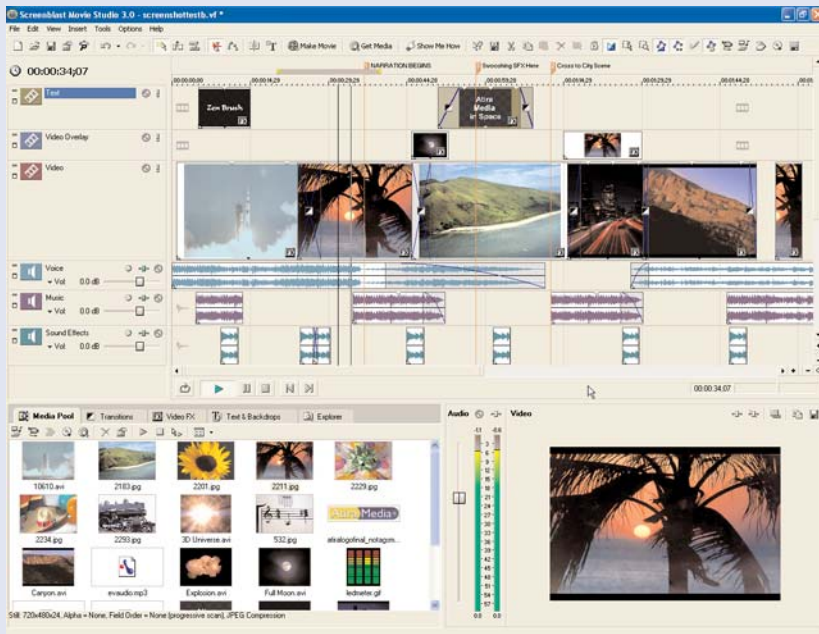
Screenblast Movie Studio 3.0 - screenshotestb.vf *

File Edit View Insert Tools Options Help

Make Movie Get Media Show Me How

00:00:34;07

NARRATION BEGINS Swooshing SFX Here Cross to City Scene

00:00:00;00 00:00:14;29 00:00:29;29 00:00:44;29 00:00:59;29 00:01:14;29 00:01:29;29 00:01:44;29 00:01:59;29

Text

Video Overlay

Video

Zen Brush

Atira Media in Space

Voice
Vol 0.0 dB

Music
Vol 0.0 dB

Sound Effects
Vol 0.0 dB

00:00:34;07

Media Pool Transitions Video FX Text & Backdrops Explorer

10610.avi 2183.jpg 2201.jpg 2211.jpg 2229.jpg
2234.jpg 2293.jpg 3D Universe.avi 532.jpg atiralogofinal_notagom...
Canyon.avi evaudio.mp3 Explosion.avi Full Moon.avi ledmeter.gif

AtiraMedia

Audio Video

Still: 720x480x24, Alpha = None, Field Order = None (progressive scan), JPEG Compression